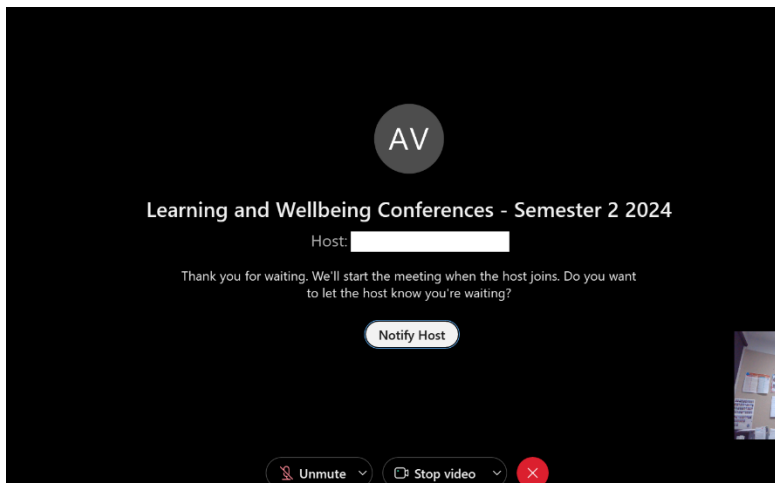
AV

Learning and Wellbeing Conferences - Semester 2 2024

Host:

Thank you for waiting. We'll start the meeting when the host joins. Do you want to let the host know you're waiting?

Notify Host

Unmute

Stop video